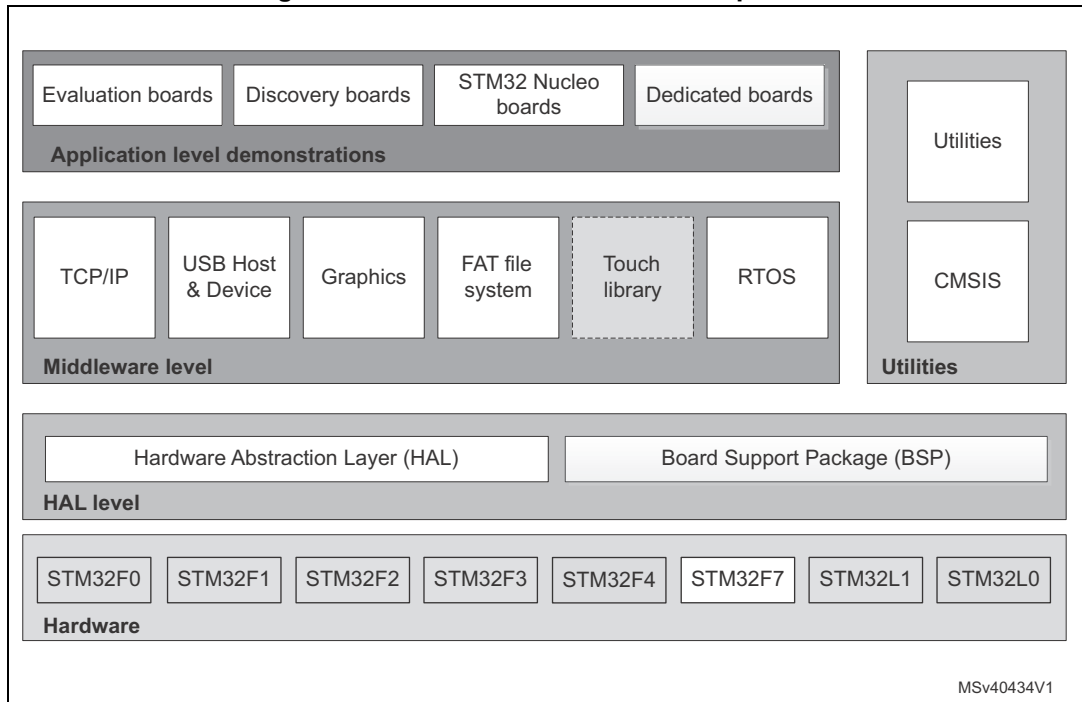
Evaluation boards
Discovery boards
STM32 Nucleo boards
Dedicated boards
Application level demonstrations

TCP/IP
USB Host & Device
Graphics
FAT file system
Touch library
RTOS
Middleware level

Utilities
CMSIS
Utilities

Hardware Abstraction Layer (HAL)
Board Support Package (BSP)
HAL level

STM32F0
STM32F1
STM32F2
STM32F3
STM32F4
STM32F7
STM32L1
STM32L0
Hardware

MSv40434V1